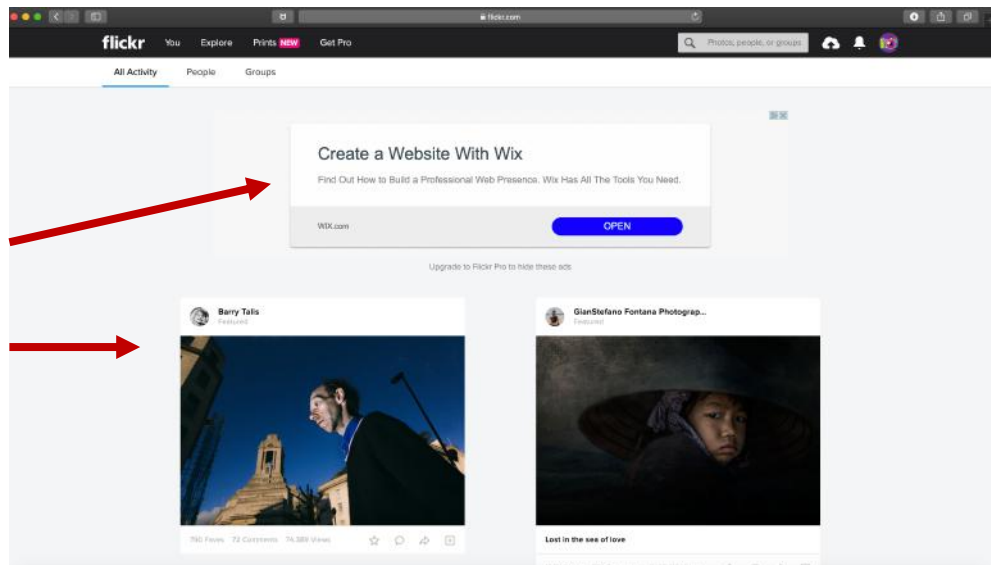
flickr.com

flickr You Explore Prints NEW Get Pro

Photos, people, or groups

All Activity People Groups

Create a Website With Wix

Find Out How to Build a Professional Web Presence. Wix Has All The Tools You Need.

WIX.com

OPEN

Upgrade to Flickr Pro to hide these ads

Barry Talis
Featured

GianStefano Fontana Photograp...
Featured

790 Faves 72 Comments 74,389 Views

Lost in the sea of love